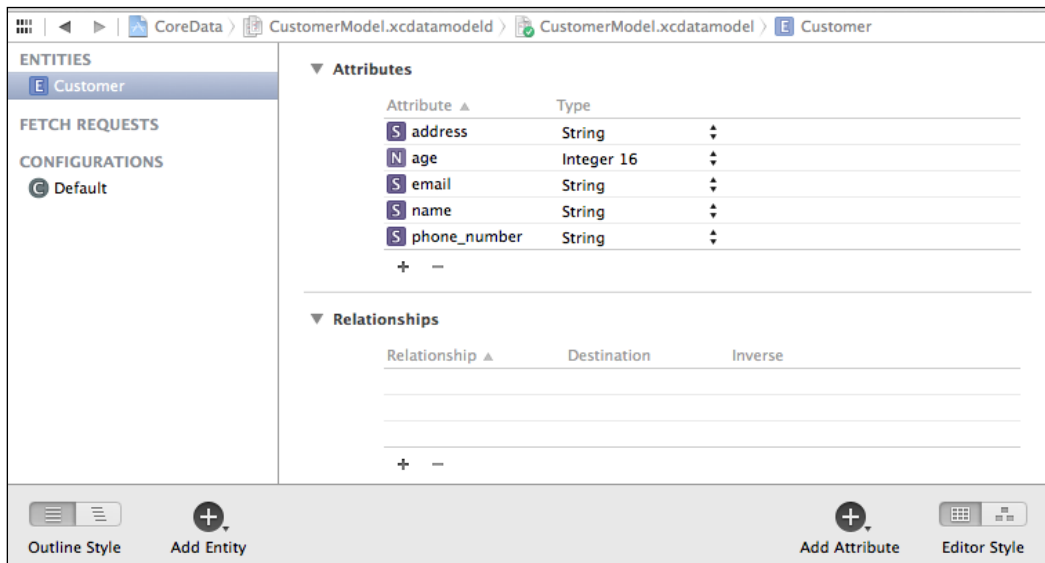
CoreData 〉 CustomerModel.xcdatamodeld 〉 CustomerModel.xcdatamodel 〉 E Customer

ENTITIES
E Customer

FETCH REQUESTS

CONFIGURATIONS
C Default

▼ Attributes

| Attribute ▲ | Type |
|---|---|
| S address | String |
| N age | Integer 16 |
| S email | String |
| S name | String |
| S phone_number | String |

+ −

▼ Relationships

| Relationship ▲ | Destination | Inverse |
|---|---|---|

+ −

Outline Style

Add Entity

Add Attribute

Editor Style